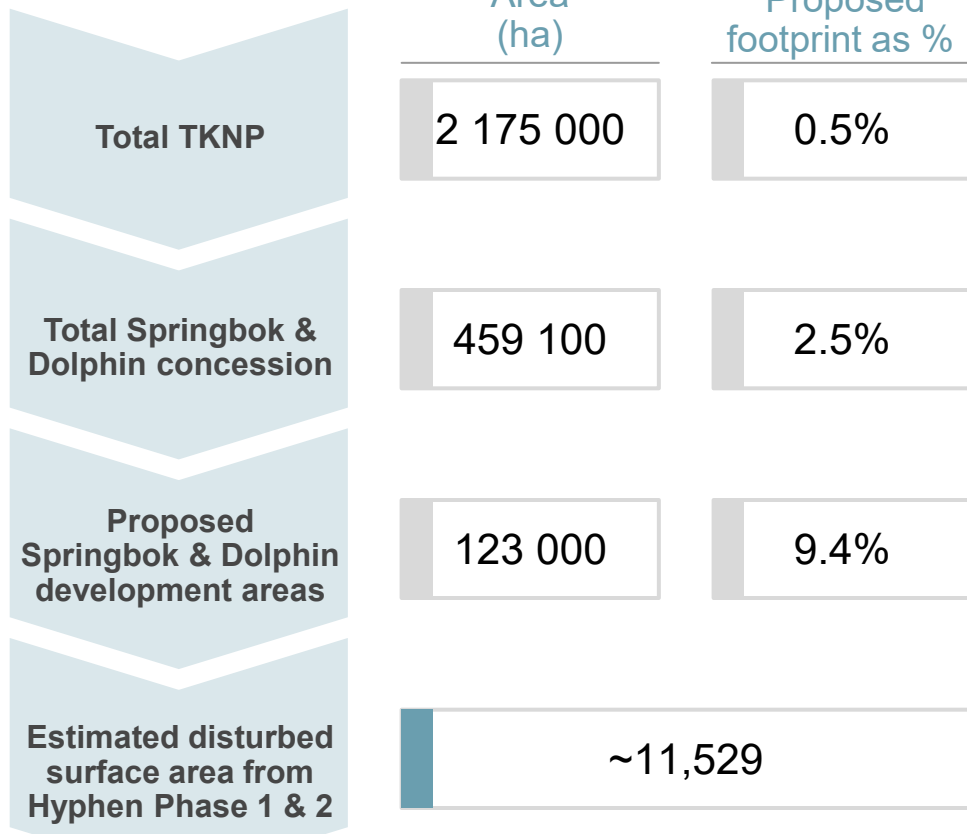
| | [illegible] (ha) | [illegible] footprint as % |
|---|---|---|
| Total TKNP | 2 175 000 | 0.5% |
| Total Springbok & Dolphin concession | 459 100 | 2.5% |
| Proposed Springbok & Dolphin development areas | 123 000 | 9.4% |
| Estimated disturbed surface area from Hyphen Phase 1 & 2 | ~11,529 | |